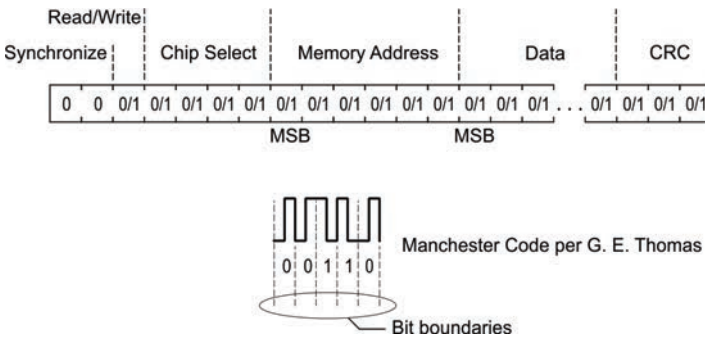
Read/Write

Synchronize

Chip Select

Memory Address

Data

CRC

| 0 | 0 | 0/1 | 0/1 | 0/1 | 0/1 | 0/1 | 0/1 | 0/1 | 0/1 | 0/1 | 0/1 | 0/1 | 0/1 | 0/1 | 0/1 | ... | 0/1 | 0/1 | 0/1 | 0/1 |
|---|---|---|---|---|---|---|---|---|---|---|---|---|---|---|---|---|---|---|---|---|

MSB

MSB

Manchester Code per G. E. Thomas

0 0 1 1 0

Bit boundaries